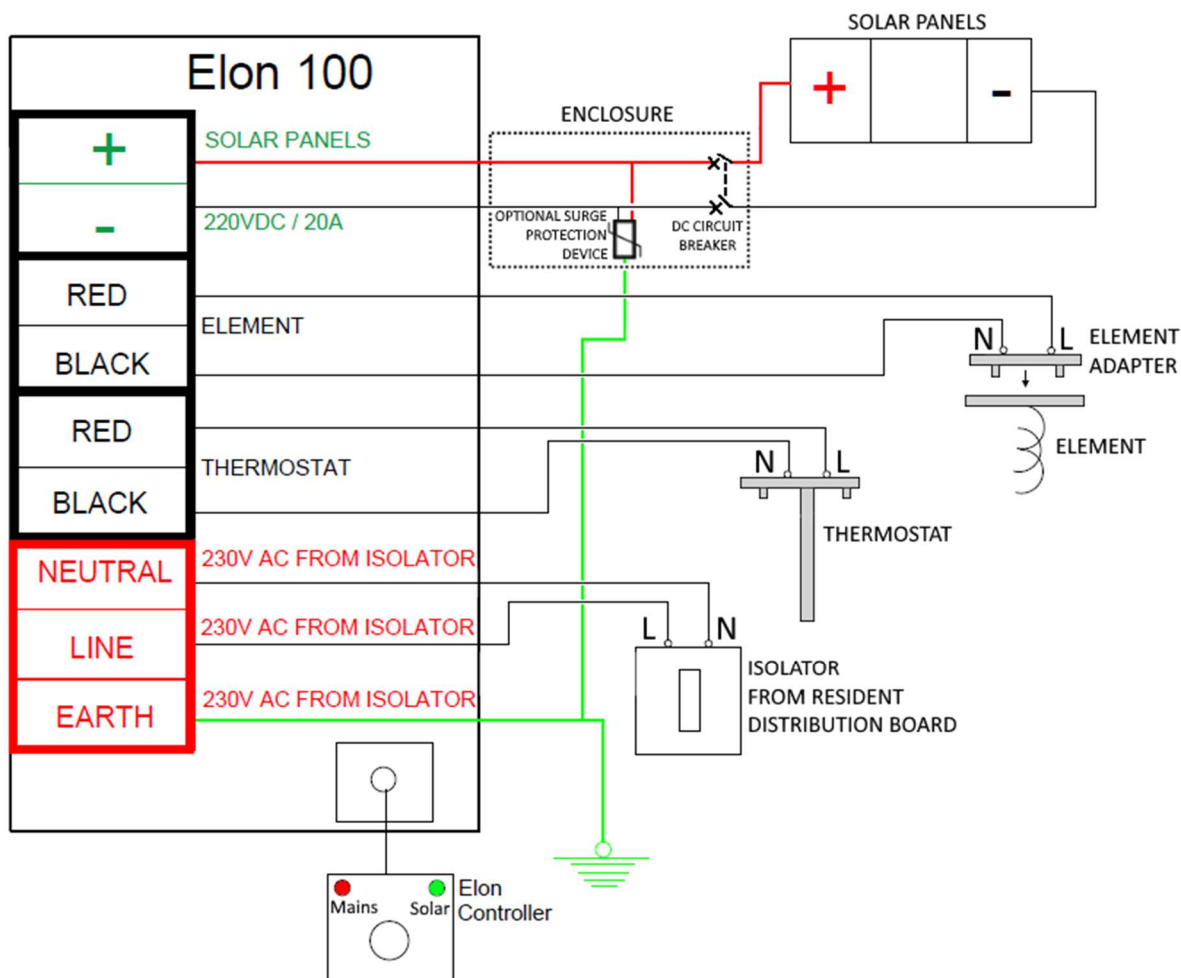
Elon 100

+

-

SOLAR PANELS

220VDC / 20A

RED

BLACK

ELEMENT

RED

BLACK

THERMOSTAT

NEUTRAL

LINE

EARTH

230V AC FROM ISOLATOR

230V AC FROM ISOLATOR

230V AC FROM ISOLATOR

ENCLOSURE

OPTIONAL SURGE PROTECTION DEVICE

DC CIRCUIT BREAKER

SOLAR PANELS

+

-

N L

ELEMENT ADAPTER

ELEMENT

N L

THERMOSTAT

L N

ISOLATOR FROM RESIDENT DISTRIBUTION BOARD

Mains Solar

Elon Controller